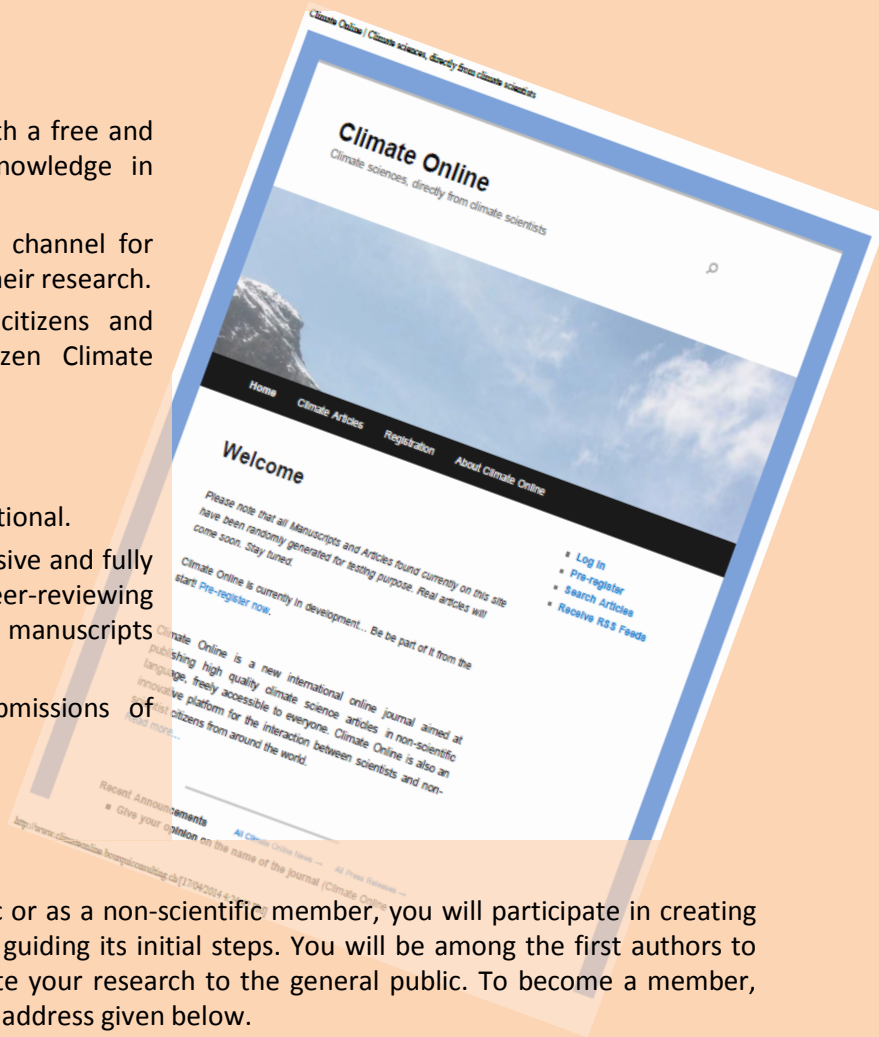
h a free and
nowledge in

channel for
heir research.
citizens and
zen Climate

tional.
sive and fully
eer-reviewing
manuscripts

bmissions of

Climate Online | Climate sciences, directly from climate scientists

Climate Online
Climate sciences, directly from climate scientists

Home Climate Articles Registration About Climate Online

Welcome

Please note that all Manuscripts and Articles found currently on this site have been randomly generated for testing purpose. Real articles will come soon. Stay tuned.

Climate Online is currently in development... Be be part of it from the start! Pre-register now.

Climate Online is a new international online journal aimed at publishing high quality climate science articles in non-scientific language, freely accessible to everyone. Climate Online is also an innovative platform for the interaction between scientists and non-scientists citizens from around the world.
Read more...

Log In
Pre-register
Search Articles
Receive RSS Feeds

Recent Announcements All Climate Online News — All Press Releases —
Give your opinion on the name of the journal (Climate Online

http://www.climateonline.bcampsiconsulting.ch/[17/04/2014 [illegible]

t or as a non-scientific member, you will participate in creating guiding its initial steps. You will be among the first authors to te your research to the general public. To become a member, address given below.